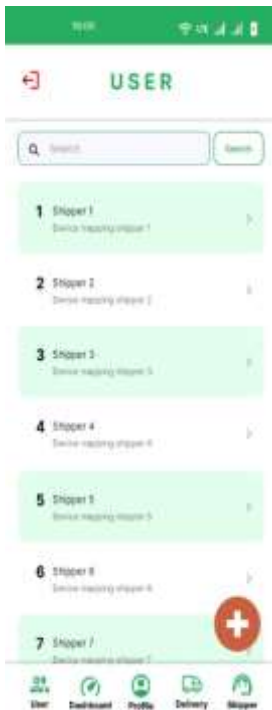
10:08

USER

Search

Search

1 Shipper 1
Device mapping shipper 1

2 Shipper 2
Device mapping shipper 2

3 Shipper 3
Device mapping shipper 3

4 Shipper 4
Device mapping shipper 4

5 Shipper 5
Device mapping shipper 5

6 Shipper 6
Device mapping shipper 6

7 Shipper 7
Device mapping shipper 7

User Dashboard Profile Delivery Shipper